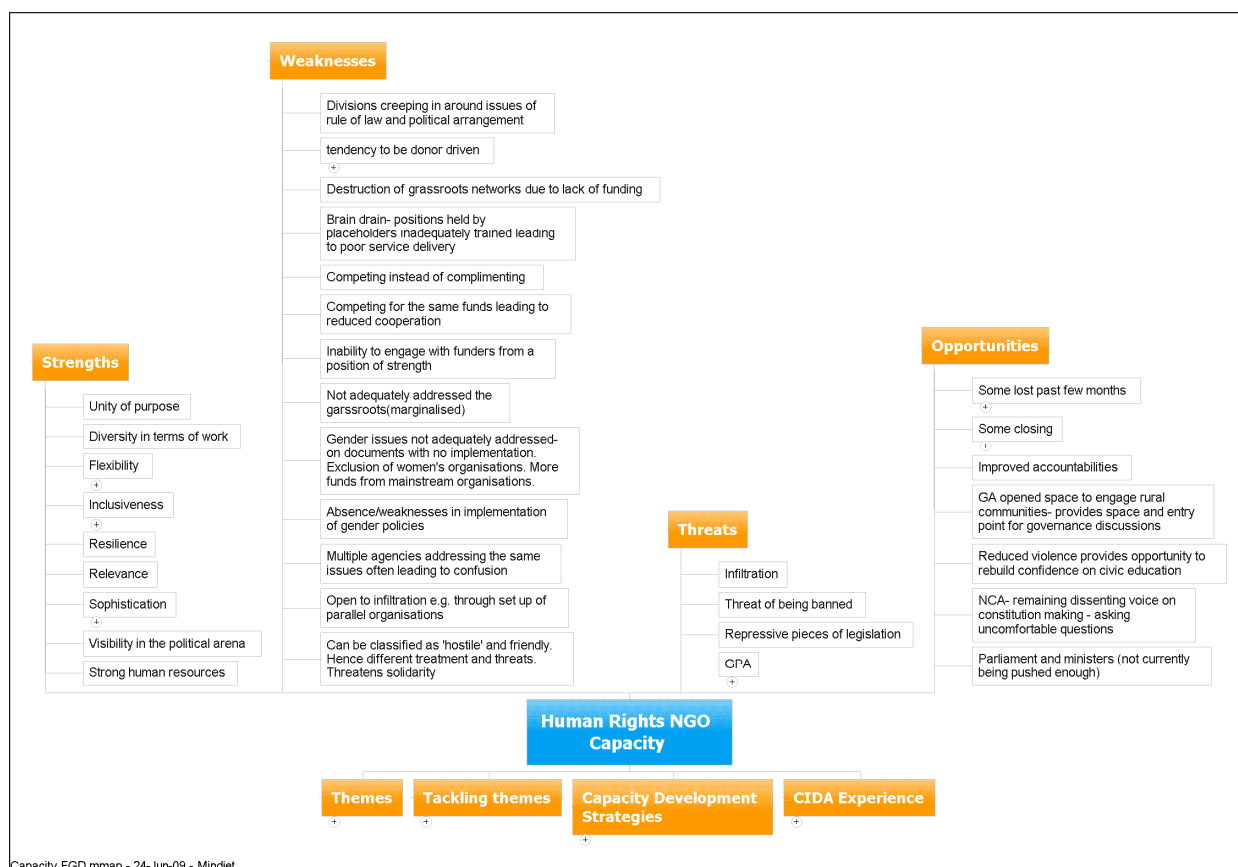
Weaknesses

Divisions creeping in around issues of rule of law and political arrangement

tendency to be donor driven

Destruction of grassroots networks due to lack of funding

Brain drain- positions held by placeholders inadequately trained leading to poor service delivery

Competing instead of complimenting

Competing for the same funds leading to reduced cooperation

Inability to engage with funders from a position of strength

Not adequately addressed the garssroots(marginalised)

Gender issues not adequately addressed- on documents with no implementation. Exclusion of women's organisations. More funds from mainstream organisations.

Absence/weaknesses in implementation of gender policies

Multiple agencies addressing the same issues often leading to confusion

Open to infiltration e.g. through set up of parallel organisations

Can be classified as 'hostile' and friendly. Hence different treatment and threats. Threatens solidarity

Strengths

Unity of purpose

Diversity in terms of work

Flexibility

Inclusiveness

Resilience

Relevance

Sophistication

Visibility in the political arena

Strong human resources

Threats

Infiltration

Threat of being banned

Repressive pieces of legislation

CPA

Opportunities

Some lost past few months

Some closing

Improved accountabilities

GA opened space to engage rural communities- provides space and entry point for governance discussions

Reduced violence provides opportunity to rebuild confidence on civic education

NCA- remaining dissenting voice on constitution making - asking uncomfortable questions

Parliament and ministers (not currently being pushed enough)

Human Rights NGO Capacity

Themes

Tackling themes

Capacity Development Strategies

CIDA Experience

Capacity FGD.mmap - 24-Jun-09 - Mindjet